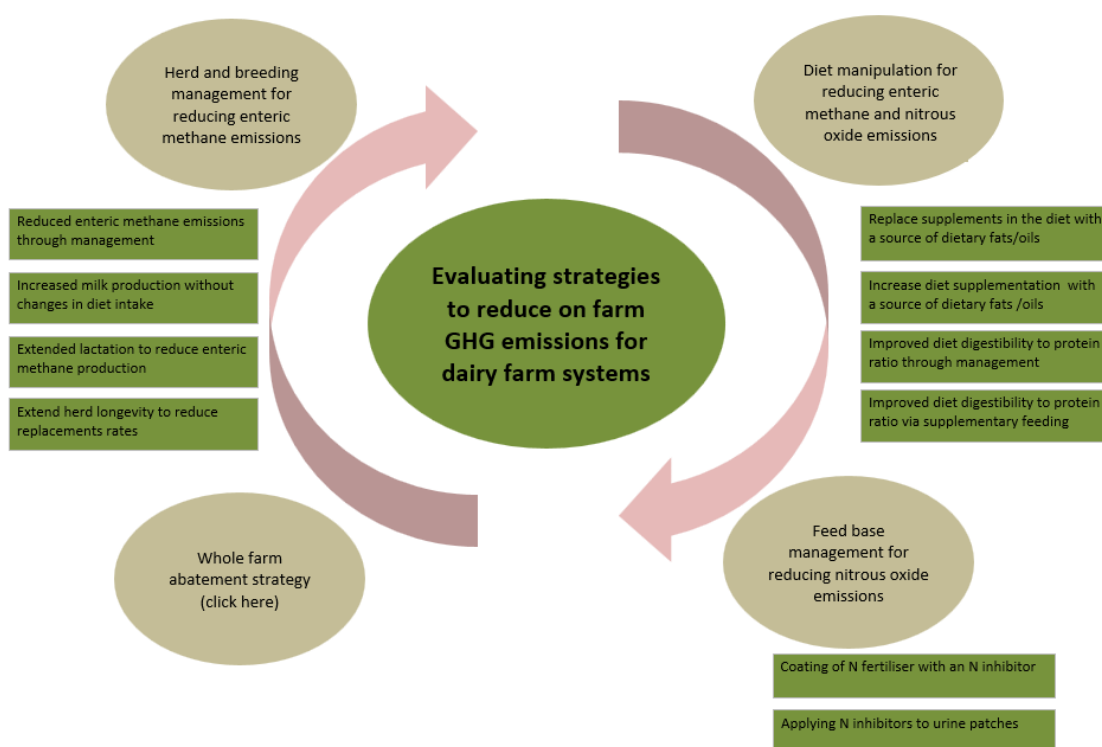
Herd and breeding management for reducing enteric methane emissions

Diet manipulation for reducing enteric methane and nitrous oxide emissions

Reduced enteric methane emissions through management

Increased milk production without changes in diet intake

Extended lactation to reduce enteric methane production

Extend herd longevity to reduce replacements rates

Evaluating strategies to reduce on farm GHG emissions for dairy farm systems

Replace supplements in the diet with a source of dietary fats/oils

Increase diet supplementation with a source of dietary fats /oils

Improved diet digestibility to protein ratio through management

Improved diet digestibility to protein ratio via supplementary feeding

Whole farm abatement strategy (click here)

Feed base management for reducing nitrous oxide emissions

Coating of N fertiliser with an N inhibitor

Applying N inhibitors to urine patches